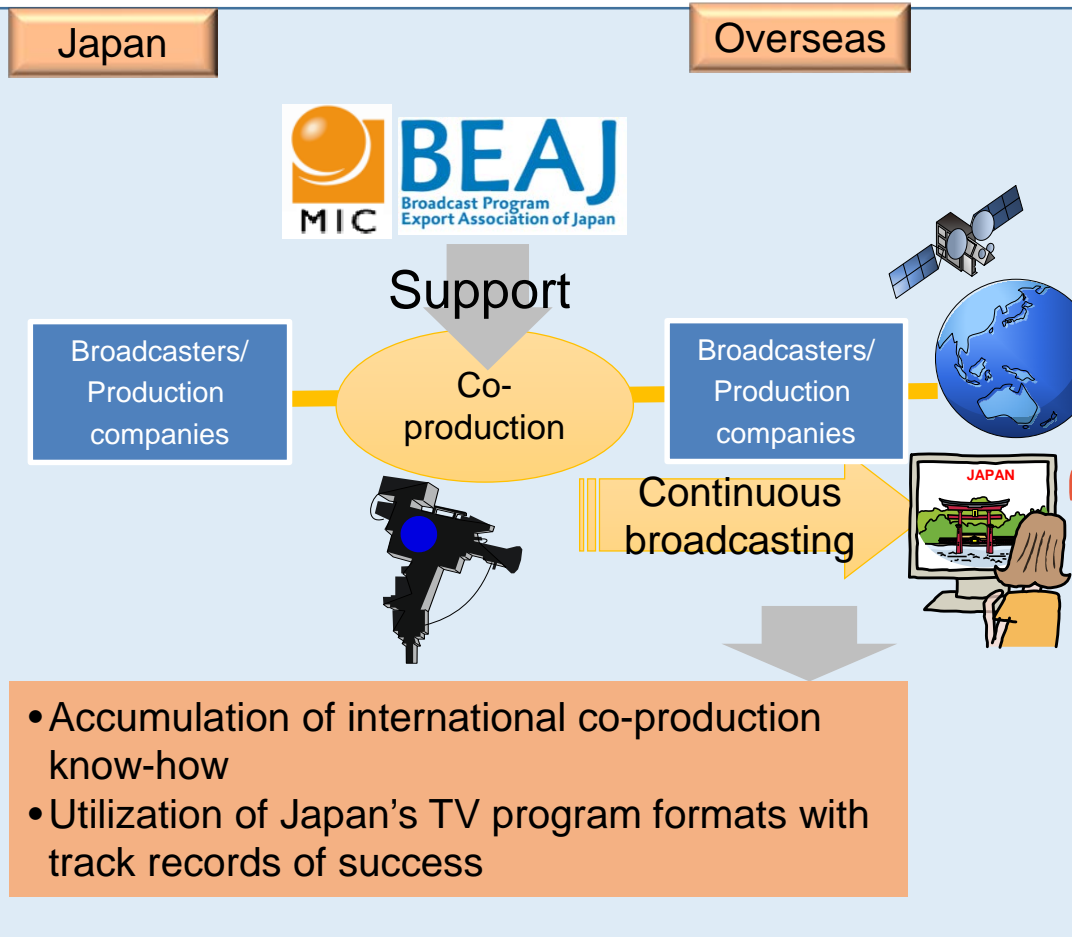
Japan

Overseas

MIC

BEAJ
Broadcast Program Export Association of Japan

Support

Broadcasters/ Production companies

Co-production

Broadcasters/ Production companies

Continuous broadcasting

JAPAN

• Accumulation of international co-production know-how
• Utilization of Japan's TV program formats with track records of success